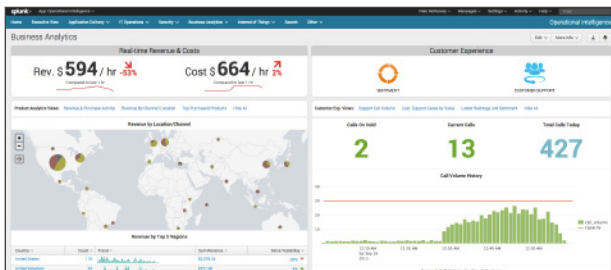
splunk> App: Operational Intelligence

Operational Intelligence

Home Executive View Application Delivery IT Operations Security Business Analytics Internet of Things Search Other

Business Analytics

Edit More Info

Real-time Revenue & Costs

Rev. $ 594 / hr -53%

Compared to last 1 hr

Cost $ 664 / hr 2%

Compared to last 1 hr

Customer Experience

SENTIMENT

CUSTOMER SUPPORT

Product Analytics Views: Revenue & Purchase Activity Revenue By Channel/Location Top Purchased Products Hide All

Revenue by Location/Channel

Customer Exp. Views: Support Call Volume Cust. Support Cases by Value Latest Rankings and Sentiment Hide All

Calls On Hold

2

Current Calls

13

Total Calls Today

427

Call Volume History

Revenue by Top 5 Regions

| Country | Count | Trend | Sum Revenue | Serial Number(s) |
|---|---|---|---|---|
| United States | 173 | | $3,376.14 | |
| United Kingdom | | | | |